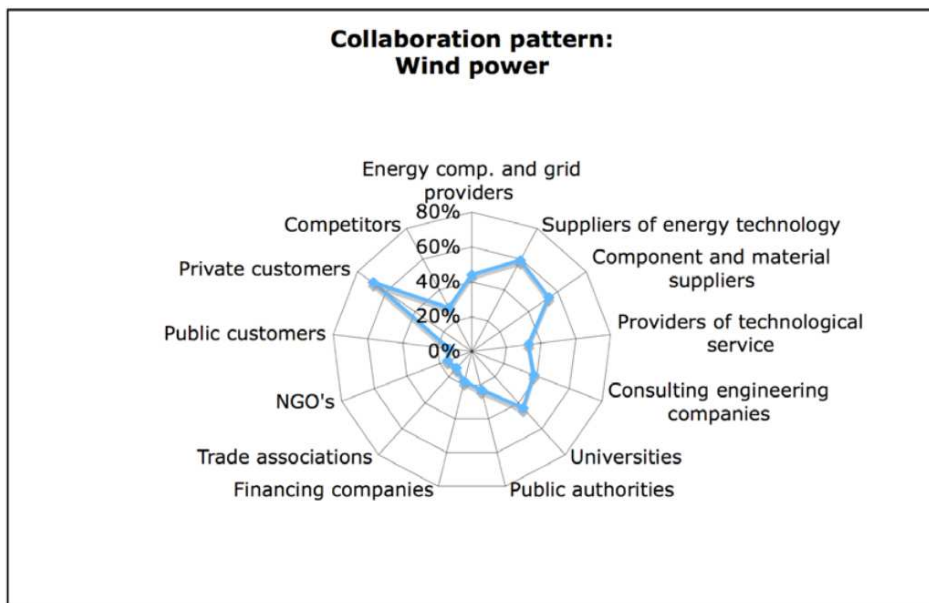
Collaboration pattern:
Wind power

Energy comp. and grid providers
80%
60%
40%
20%
0%
Suppliers of energy technology
Component and material suppliers
Providers of technological service
Consulting engineering companies
Universities
Public authorities
Financing companies
Trade associations
NGO's
Public customers
Private customers
Competitors